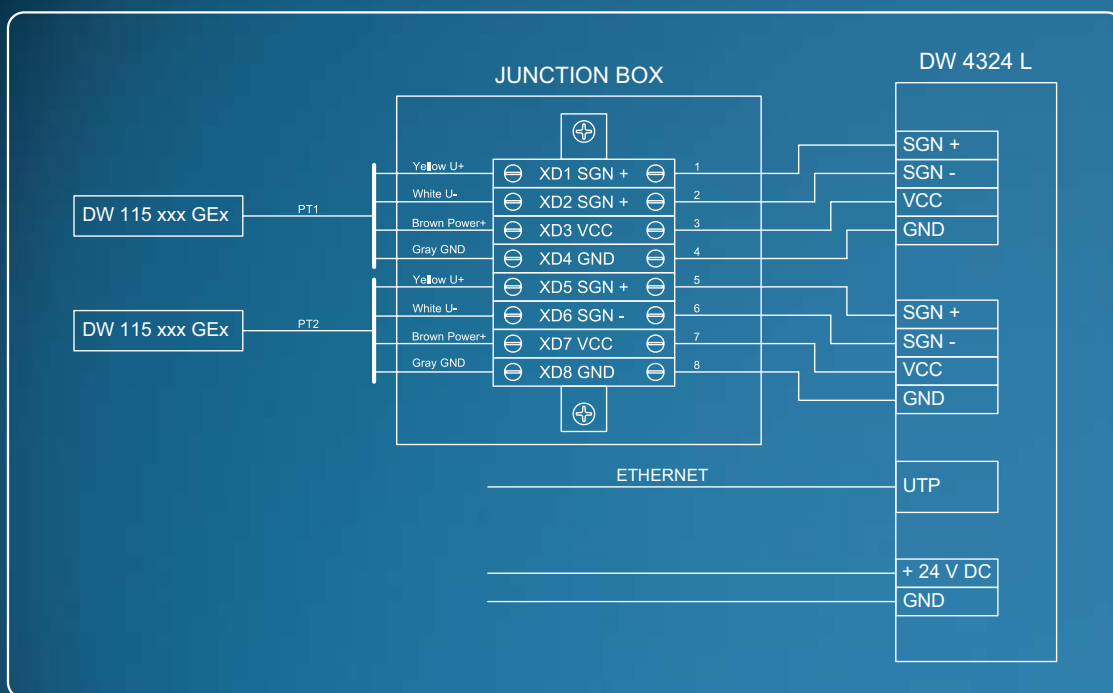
JUNCTION BOX

DW 4324 L

DW 115 xxx GEx

PT1

Yellow U+
White U-
Brown Power+
Gray GND

XD1 SGN +
XD2 SGN +
XD3 VCC
XD4 GND

1
2
3
4

SGN +
SGN -
VCC
GND

DW 115 xxx GEx

PT2

Yellow U+
White U-
Brown Power+
Gray GND

XD5 SGN +
XD6 SGN -
XD7 VCC
XD8 GND

5
6
7
8

SGN +
SGN -
VCC
GND

ETHERNET

UTP

+ 24 V DC
GND